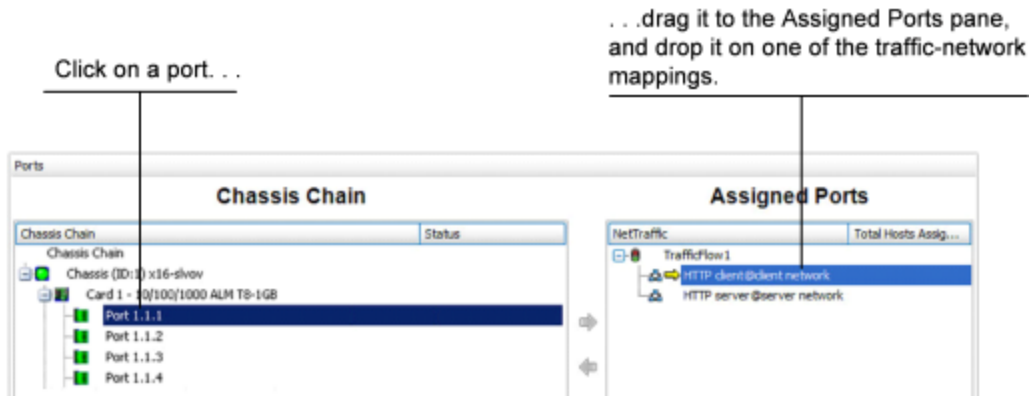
Click on a port. . .

. . .drag it to the Assigned Ports pane, and drop it on one of the traffic-network mappings.

Ports

Chassis Chain

| Chassis Chain | Status |
|---|---|
| Chassis Chain | |
| Chassis (ID:1) x16-slvov | |
| Card 1 - 10/100/1000 ALM T8-1GB | |
| Port 1.1.1 | |
| Port 1.1.2 | |
| Port 1.1.3 | |
| Port 1.1.4 | |

Assigned Ports

| NetTraffic | Total Hosts Assig... |
|---|---|
| TrafficFlow1 | |
| HTTP client@client network | |
| HTTP server@server network | |